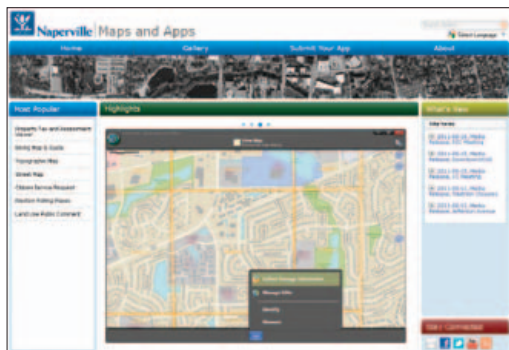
Naperville | Maps and Apps

Select Language

Home | Gallery | Submit Your App | About

Most Popular

Property Tax and Assessment Viewer

Zoning Map & Guide

Topographic Map

Street Map

Citizen Service Request

Election Polling Places

Land Use Public Comment

Highlights

What's New

Stay Connected